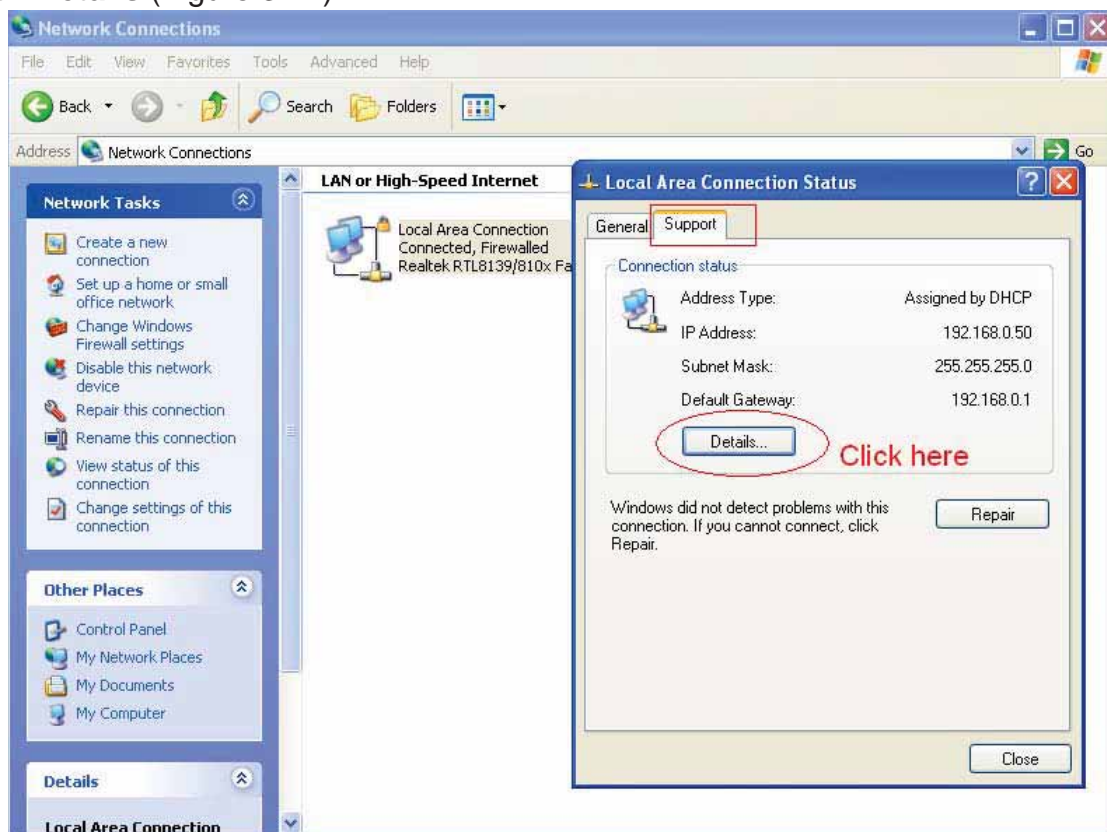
Network Connections

File Edit View Favorites Tools Advanced Help

Back Search Folders

Address Network Connections Go

Network Tasks

Create a new connection
Set up a home or small office network
Change Windows Firewall settings
Disable this network device
Repair this connection
Rename this connection
View status of this connection
Change settings of this connection

Other Places

Control Panel
My Network Places
My Documents
My Computer

Details

Local Area Connection

LAN or High-Speed Internet

Local Area Connection
Connected, Firewalled
Realtek RTL8139/810x Fa

Local Area Connection Status

General Support

Connection status

Address Type: Assigned by DHCP
IP Address: 192.168.0.50
Subnet Mask: 255.255.255.0
Default Gateway: 192.168.0.1

Details...

Click here

Windows did not detect problems with this connection. If you cannot connect, click Repair.

Repair

Close